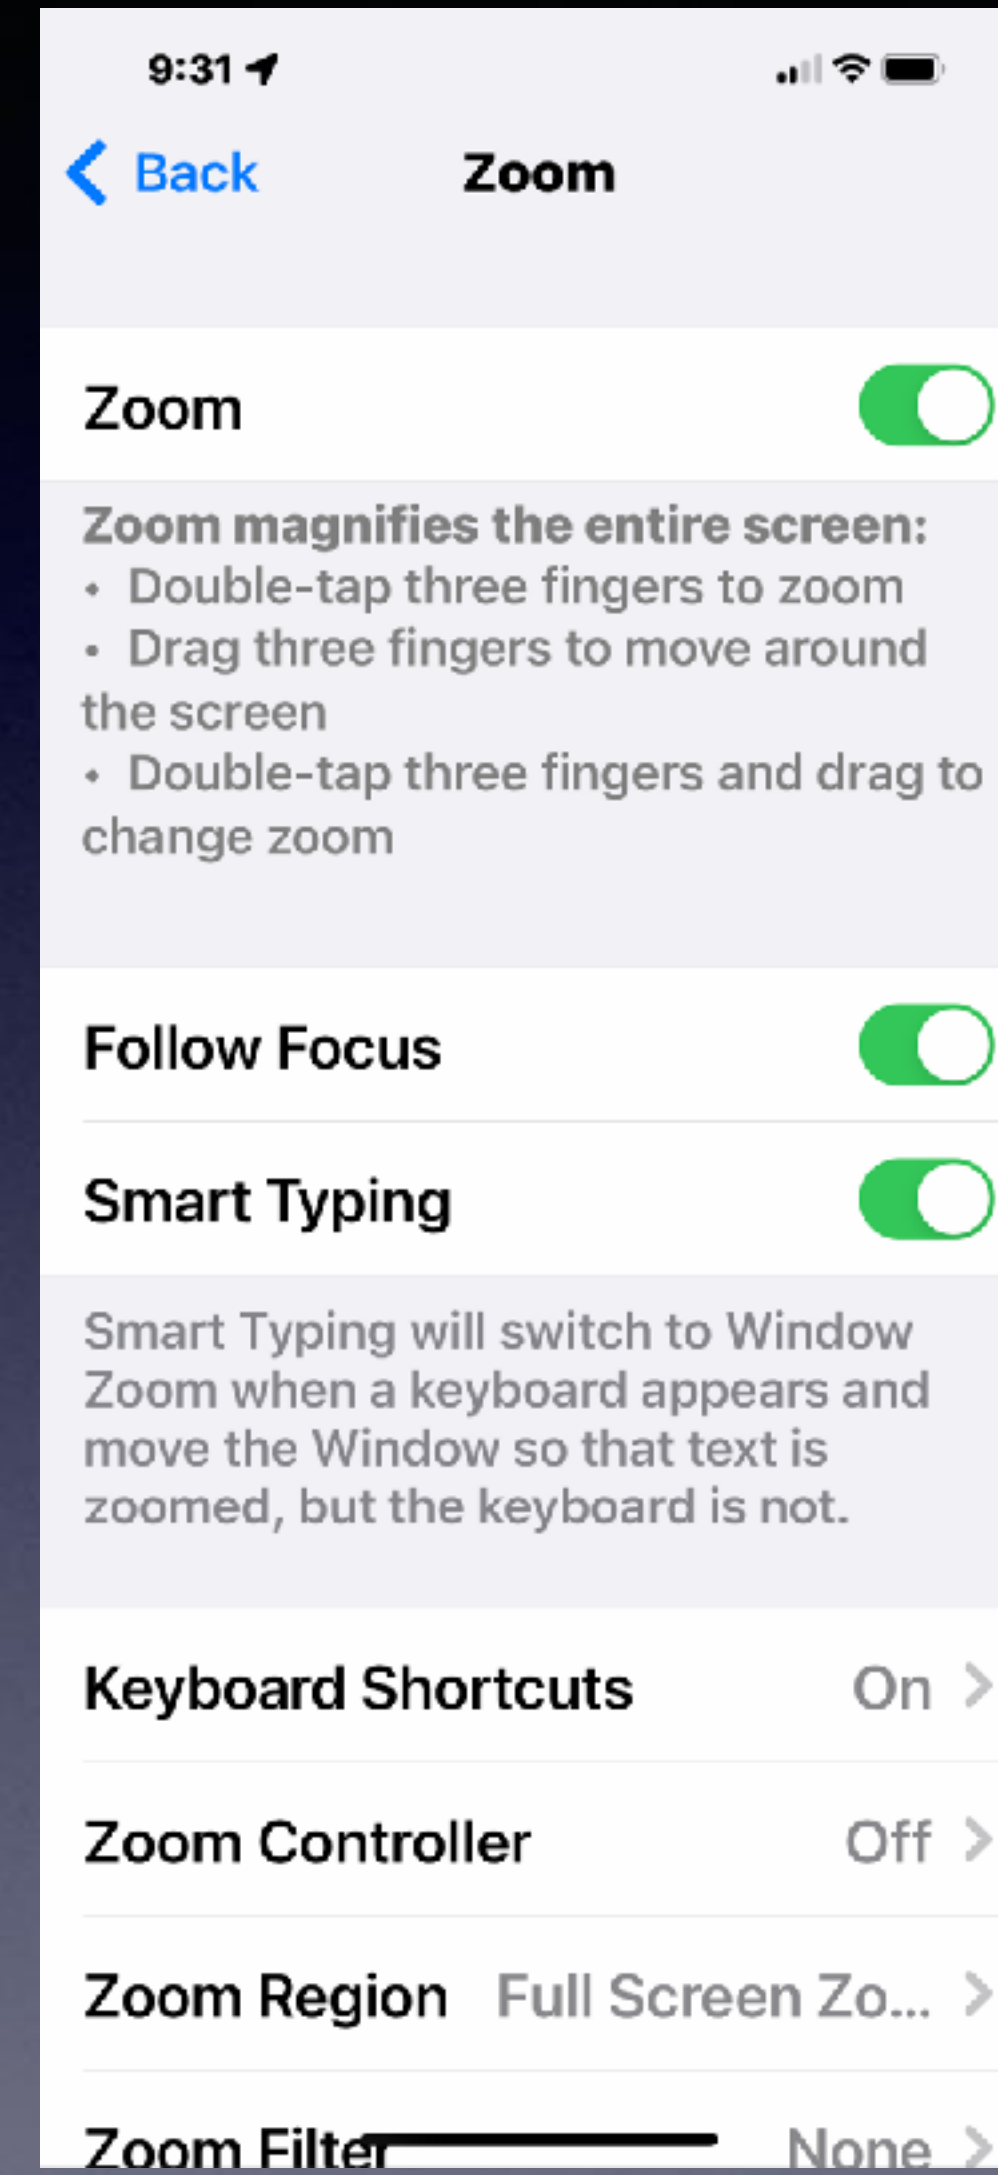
9:31

Back Zoom

Zoom

Zoom magnifies the entire screen:
• Double-tap three fingers to zoom
• Drag three fingers to move around the screen
• Double-tap three fingers and drag to change zoom

Follow Focus

Smart Typing

Smart Typing will switch to Window Zoom when a keyboard appears and move the Window so that text is zoomed, but the keyboard is not.

Keyboard Shortcuts On

Zoom Controller Off

Zoom Region Full Screen Zo...

Zoom Filter None